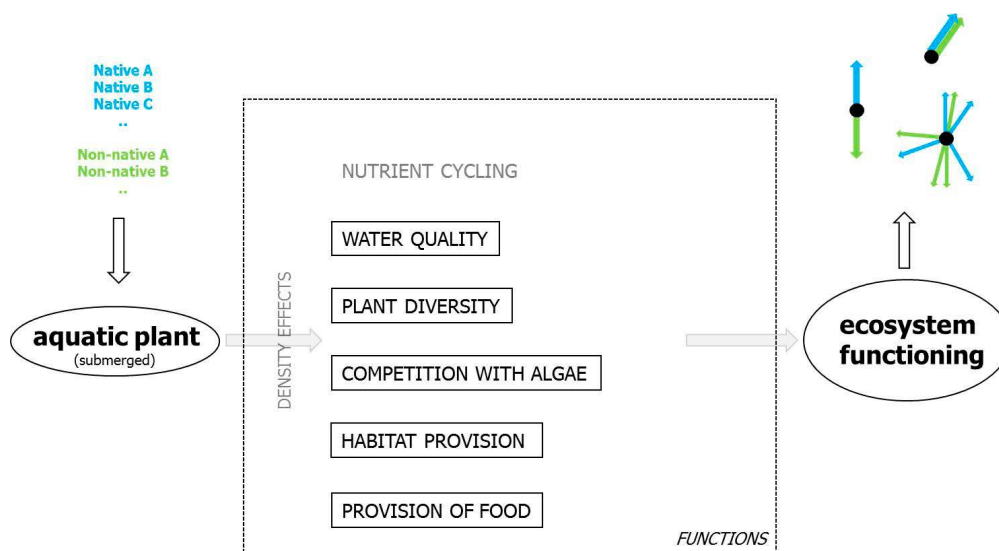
Native A
Native B
Native C
..

Non-native A
Non-native B
..

aquatic plant
(submerged)

DENSITY EFFECTS

NUTRIENT CYCLING

WATER QUALITY

PLANT DIVERSITY

COMPETITION WITH ALGAE

HABITAT PROVISION

PROVISION OF FOOD

FUNCTIONS

ecosystem functioning